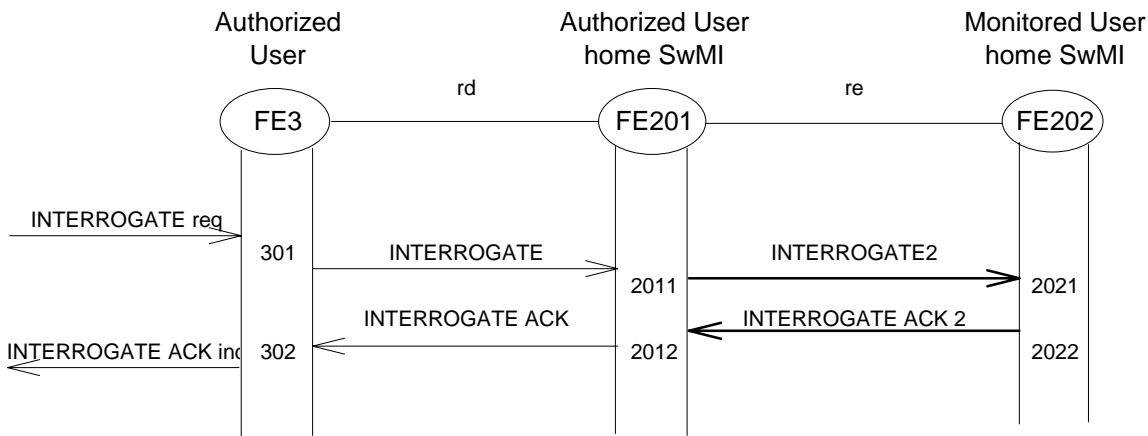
Authorized User

Authorized User home SwMI

Monitored User home SwMI

rd

re

FE3

FE201

FE202

INTERROGATE req

301

INTERROGATE

INTERROGATE2

2011

2021

INTERROGATE ACK

INTERROGATE ACK 2

INTERROGATE ACK ind

302

2012

2022